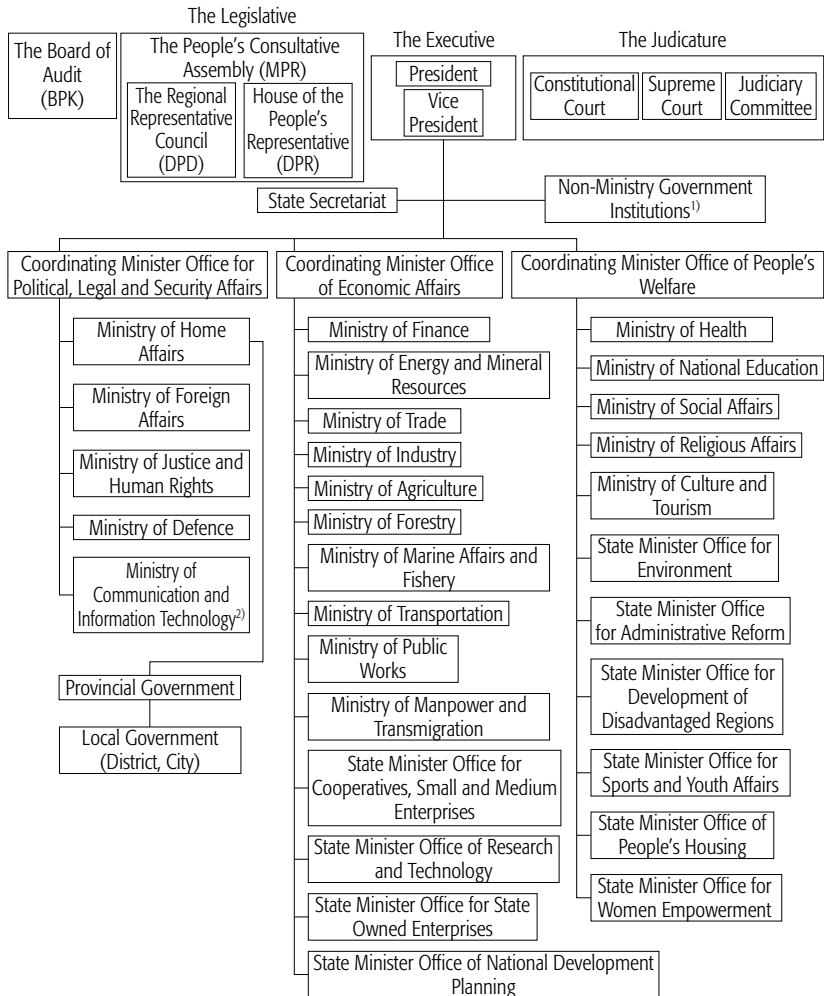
The Legislative

The Board of Audit (BPK)

The People's Consultative Assembly (MPR)

The Regional Representative Council (DPD)

House of the People's Representative (DPR)

The Executive

President

Vice President

The Judicature

Constitutional Court

Supreme Court

Judiciary Committee

State Secretariat

Non-Ministry Government Institutions$^{1)}$

Coordinating Minister Office for Political, Legal and Security Affairs

Ministry of Home Affairs

Ministry of Foreign Affairs

Ministry of Justice and Human Rights

Ministry of Defence

Ministry of Communication and Information Technology$^{2)}$

Provincial Government

Local Government (District, City)

Coordinating Minister Office of Economic Affairs

Ministry of Finance

Ministry of Energy and Mineral Resources

Ministry of Trade

Ministry of Industry

Ministry of Agriculture

Ministry of Forestry

Ministry of Marine Affairs and Fishery

Ministry of Transportation

Ministry of Public Works

Ministry of Manpower and Transmigration

State Minister Office for Cooperatives, Small and Medium Enterprises

State Minister Office of Research and Technology

State Minister Office for State Owned Enterprises

State Minister Office of National Development Planning

Coordinating Minister Office of People's Welfare

Ministry of Health

Ministry of National Education

Ministry of Social Affairs

Ministry of Religious Affairs

Ministry of Culture and Tourism

State Minister Office for Environment

State Minister Office for Administrative Reform

State Minister Office for Development of Disadvantaged Regions

State Minister Office for Sports and Youth Affairs

State Minister Office of People's Housing

State Minister Office for Women Empowerment